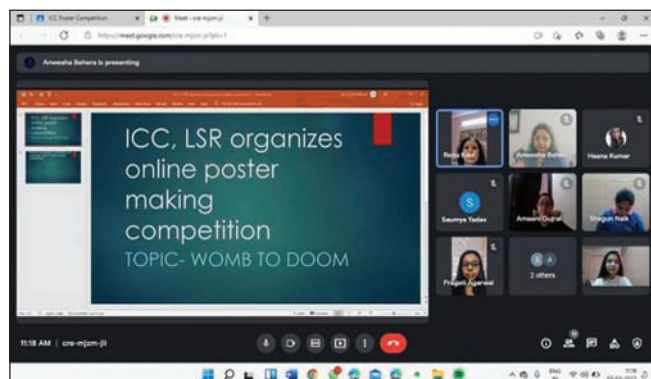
ICC Poster Competition
Meet - cre-mjzm-jji
https://meet.google.com/cre-mjzm-jji?pli=1

Anwesha Behera is presenting

ICC, LSR organizes online poster making competition

ICC, LSR organizes online poster making competition
TOPIC- WOMB TO DOOM

Renu Kaul
Anwesha Behera
Hasna Kumar
Saumya Yadav
Amaani Dugral
Shagun Naik
Pragati Agarwal
2 others

11:18 AM | cre-mjzm-jji